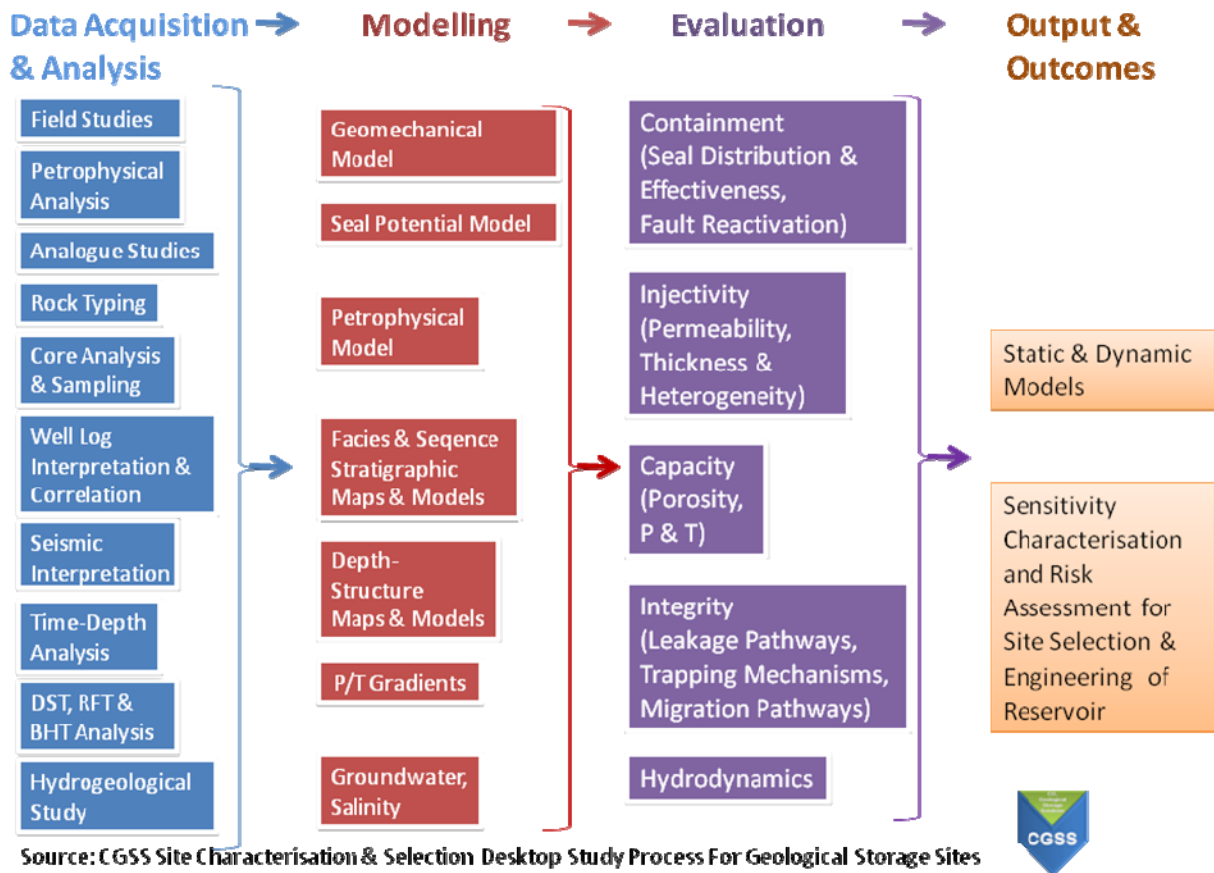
Data Acquisition & Analysis

Modelling

Evaluation

Output & Outcomes

Field Studies

Petrophysical Analysis

Analogue Studies

Rock Typing

Core Analysis & Sampling

Well Log Interpretation & Correlation

Seismic Interpretation

Time-Depth Analysis

DST, RFT & BHT Analysis

Hydrogeological Study

Geomechanical Model

Seal Potential Model

Petrophysical Model

Facies & Seqence Stratigraphic Maps & Models

Depth-Structure Maps & Models

P/T Gradients

Groundwater, Salinity

Containment (Seal Distribution & Effectiveness, Fault Reactivation)

Injectivity (Permeability, Thickness & Heterogeneity)

Capacity (Porosity, P & T)

Integrity (Leakage Pathways, Trapping Mechanisms, Migration Pathways)

Hydrodynamics

Static & Dynamic Models

Sensitivity Characterisation and Risk Assessment for Site Selection & Engineering of Reservoir

CGSS

Source: CGSS Site Characterisation & Selection Desktop Study Process For Geological Storage Sites